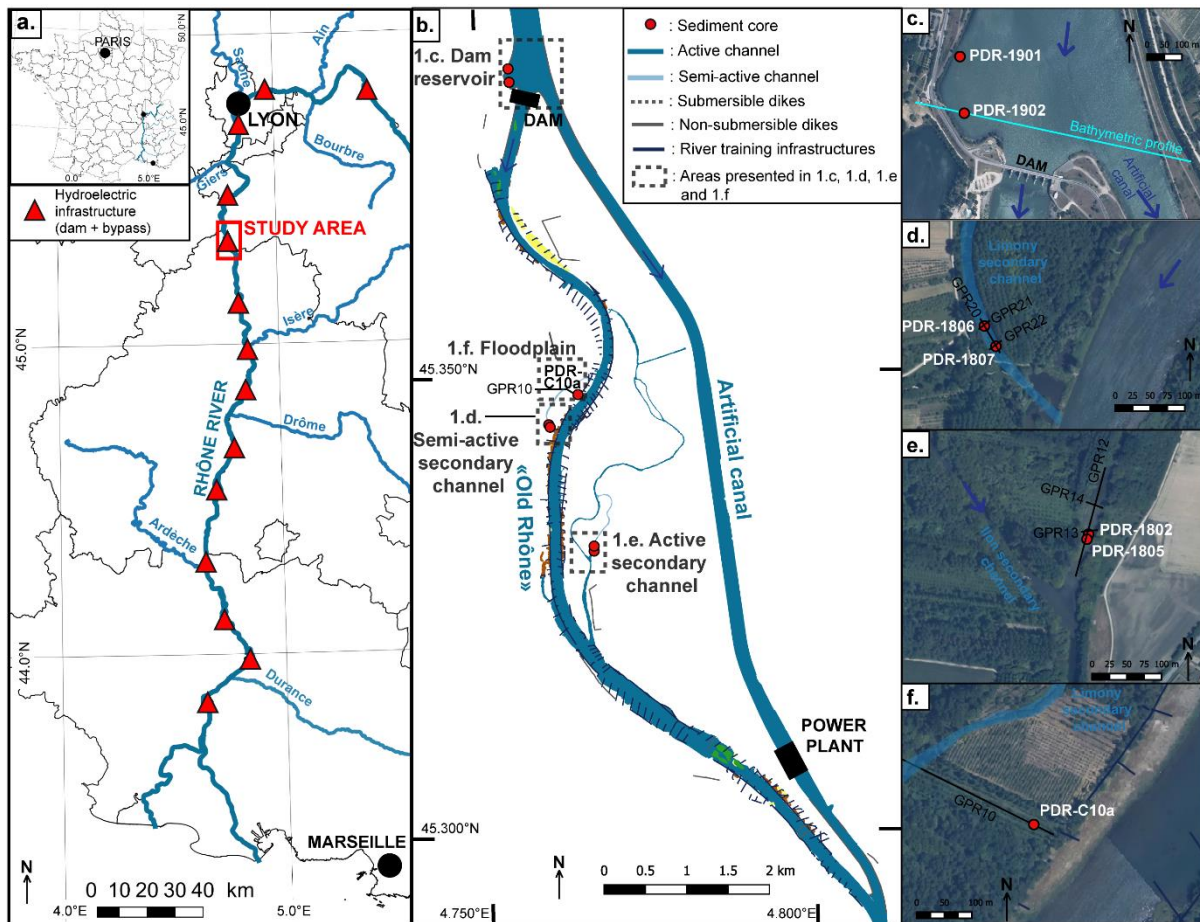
a.

PARIS
50.0°N
45.0°N
0.0°
5.0°E

Hydroelectric infrastructure (dam + bypass)

Saône
Ain
LYON
Bourbre
Gier
STUDY AREA
Isère
45.0°N
RHÔNE RIVER
Drôme
Ardèche
44.0°N
Durance
MARSEILLE
N
0 10 20 30 40 km
4.0°E
5.0°E

b.

: Sediment core
: Active channel
: Semi-active channel
: Submersible dikes
: Non-submersible dikes
: River training infrastructures
: Areas presented in 1.c, 1.d, 1.e and 1.f

1.c. Dam reservoir
DAM
1.f. Floodplain
45.350°N
PDR-C10a
GPR10
1.d. Semi-active secondary channel
«Old Rhône»
1.e. Active secondary channel
Artificial canal
POWER PLANT
45.300°N
N
0 0.5 1 1.5 2 km
4.750°E
4.800°E

c.
PDR-1901
PDR-1902
Bathymetric profile
DAM
Artificial canal
N
0 50 100 m

d.
Limony secondary channel
GPR20
GPR21
GPR22
PDR-1806
PDR-1807
N
0 25 50 75 100 m

e.
GPR12
GPR14
GPR13
PDR-1802
PDR-1805
Ilon secondary channel
N
0 25 50 75 100 m

f.
Limony secondary channel
GPR10
PDR-C10a
N
0 50 100 m